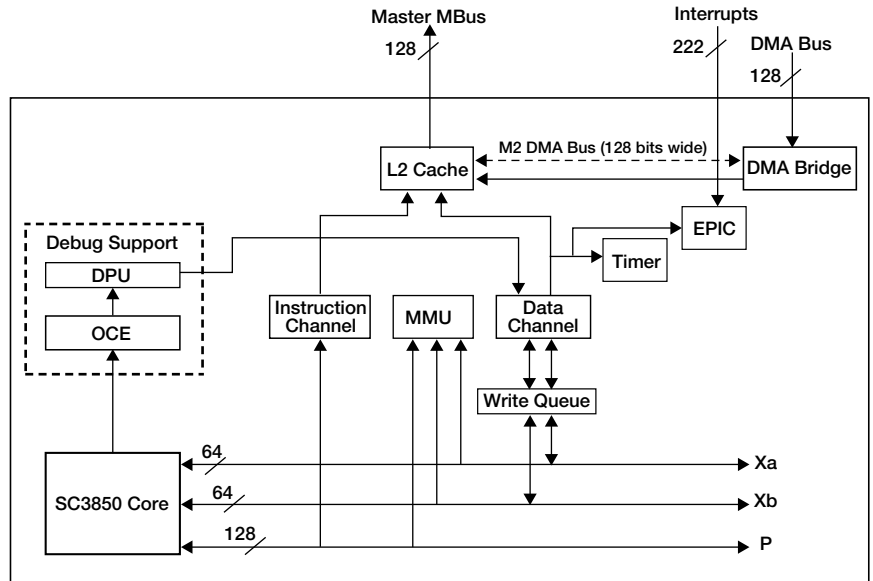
Master MBus
128
Interrupts
222
DMA Bus
128
M2 DMA Bus (128 bits wide)
L2 Cache
DMA Bridge
EPIC
Debug Support
DPU
Timer
OCE
Instruction Channel
MMU
Data Channel
Write Queue
64
Xa
SC3850 Core
64
Xb
128
P